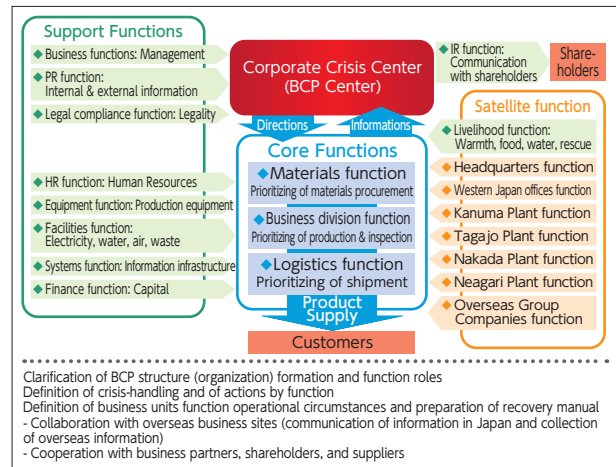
Support Functions

◆Business functions: Management

◆PR function: Internal & external information

◆Legal compliance function: Legality

◆HR function: Human Resources

◆Equipment function: Production equipment

◆Facilities function: Electricity, water, air, waste

◆Systems function: Information infrastructure

◆Finance function: Capital

Corporate Crisis Center (BCP Center)

Directions

Informations

Core Functions

◆Materials function
Prioritizing of materials procurement

◆Business division function
Prioritizing of production & inspection

◆Logistics function
Prioritizing of shipment

Product Supply

Customers

◆IR function: Communication with shareholders

Shareholders

Satellite function

◆Livelihood function: Warmth, food, water, rescue

◆Headquarters function

◆Western Japan offices function

◆Kanuma Plant function

◆Tagajo Plant function

◆Nakada Plant function

◆Neagari Plant function

◆Overseas Group Companies function

Clarification of BCP structure (organization) formation and function roles
Definition of crisis-handling and of actions by function
Definition of business units function operational circumstances and preparation of recovery manual
- Collaboration with overseas business sites (communication of information in Japan and collection of overseas information)
- Cooperation with business partners, shareholders, and suppliers